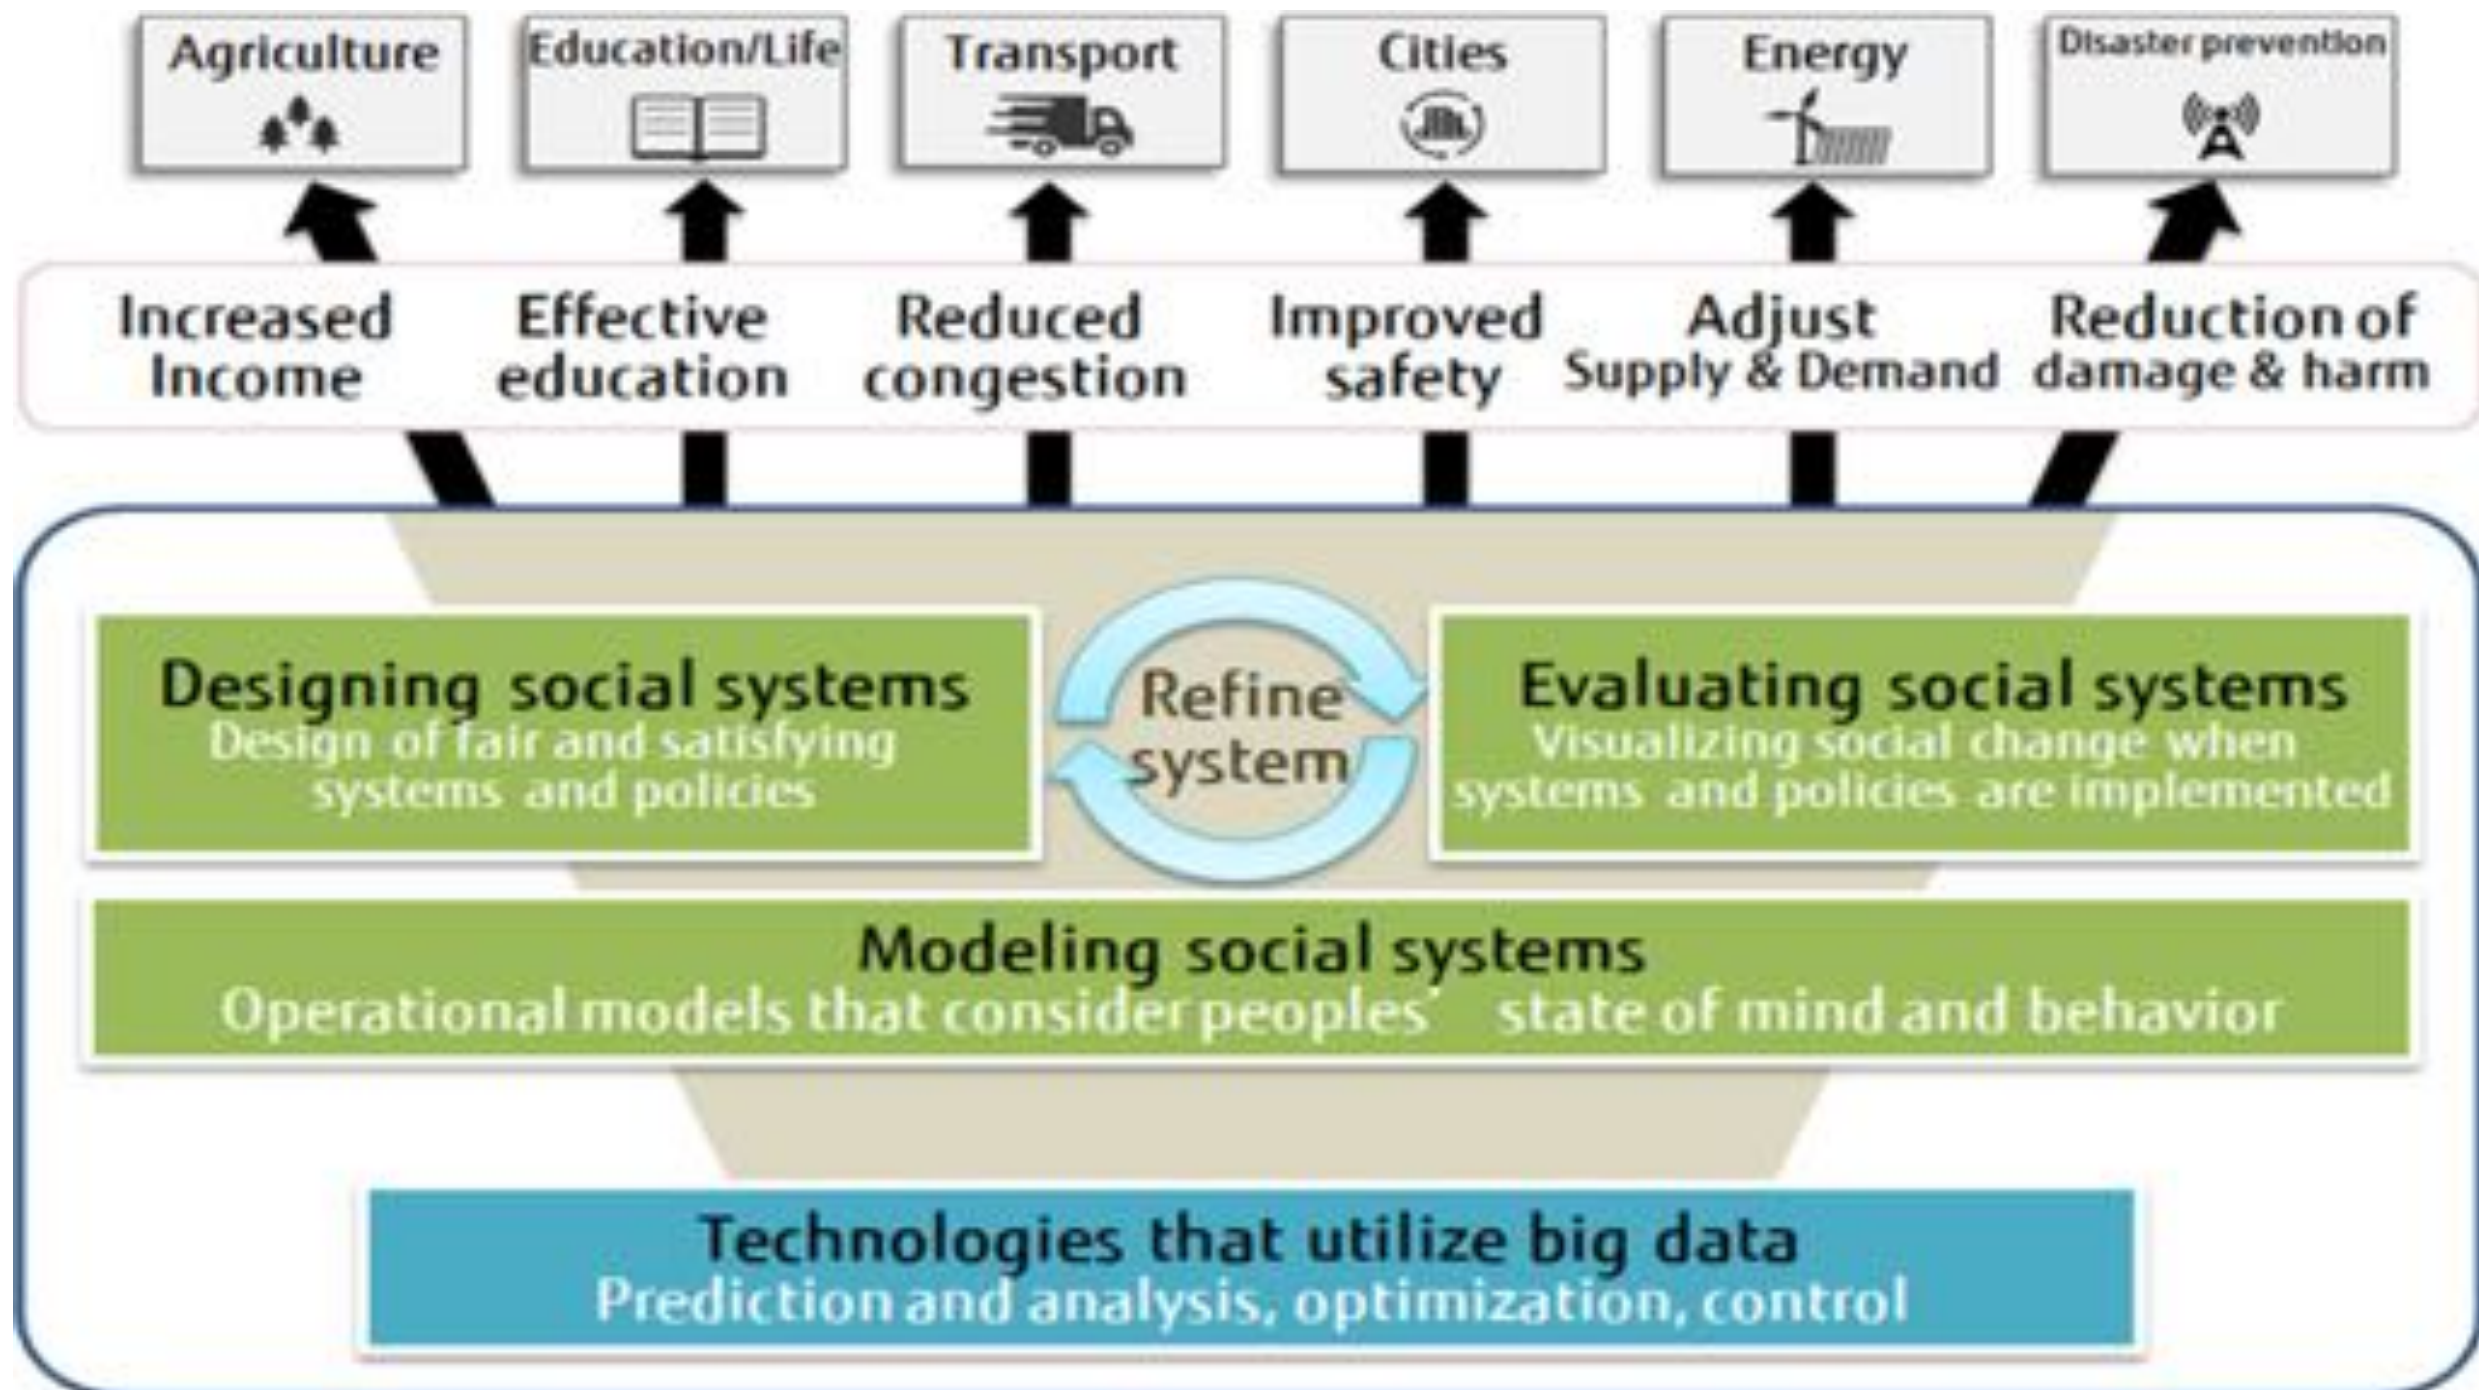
Agriculture

Education/Life

Transport

Cities

Energy

Disaster prevention

Increased Income

Effective education

Reduced congestion

Improved safety

Adjust Supply & Demand

Reduction of damage & harm

Designing social systems
Design of fair and satisfying systems and policies

Refine system

Evaluating social systems
Visualizing social change when systems and policies are implemented

Modeling social systems
Operational models that consider peoples' state of mind and behavior

Technologies that utilize big data
Prediction and analysis, optimization, control